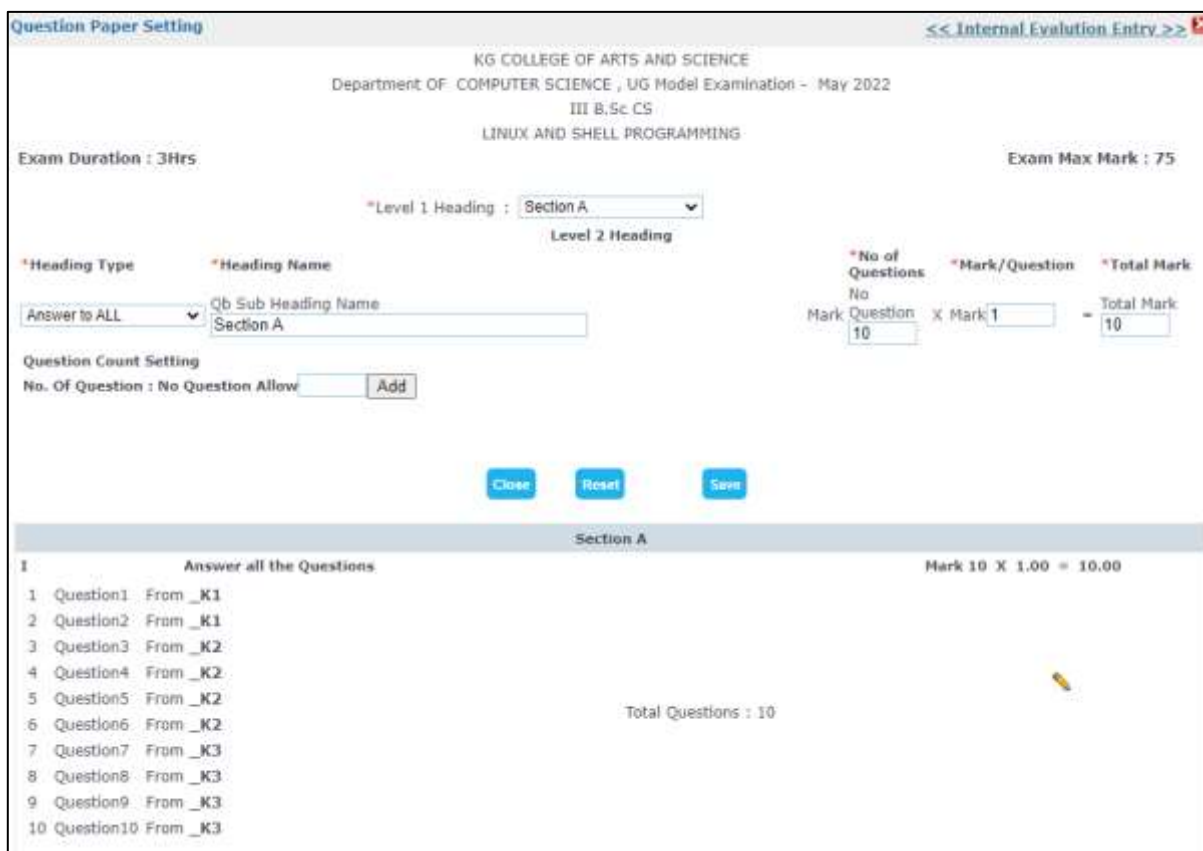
Question Paper Setting

<< Internal Evalution Entry >>

KG COLLEGE OF ARTS AND SCIENCE

Department OF COMPUTER SCIENCE , UG Model Examination - May 2022

III B.Sc CS

LINUX AND SHELL PROGRAMMING

Exam Duration : 3Hrs

Exam Max Mark : 75

*Level 1 Heading : Section A

Level 2 Heading

*Heading Type

*Heading Name

*No of Questions

*Mark/Question

*Total Mark

Answer to ALL

Qb Sub Heading Name

Section A

Mark No Question 10 X Mark 1 = Total Mark 10

Question Count Setting

No. Of Question : No Question Allow Add

Close Reset Save

Section A

I Answer all the Questions Mark 10 X 1.00 = 10.00

1 Question1 From _K1
2 Question2 From _K1
3 Question3 From _K2
4 Question4 From _K2
5 Question5 From _K2
6 Question6 From _K2
7 Question7 From _K3
8 Question8 From _K3
9 Question9 From _K3
10 Question10 From _K3

Total Questions : 10